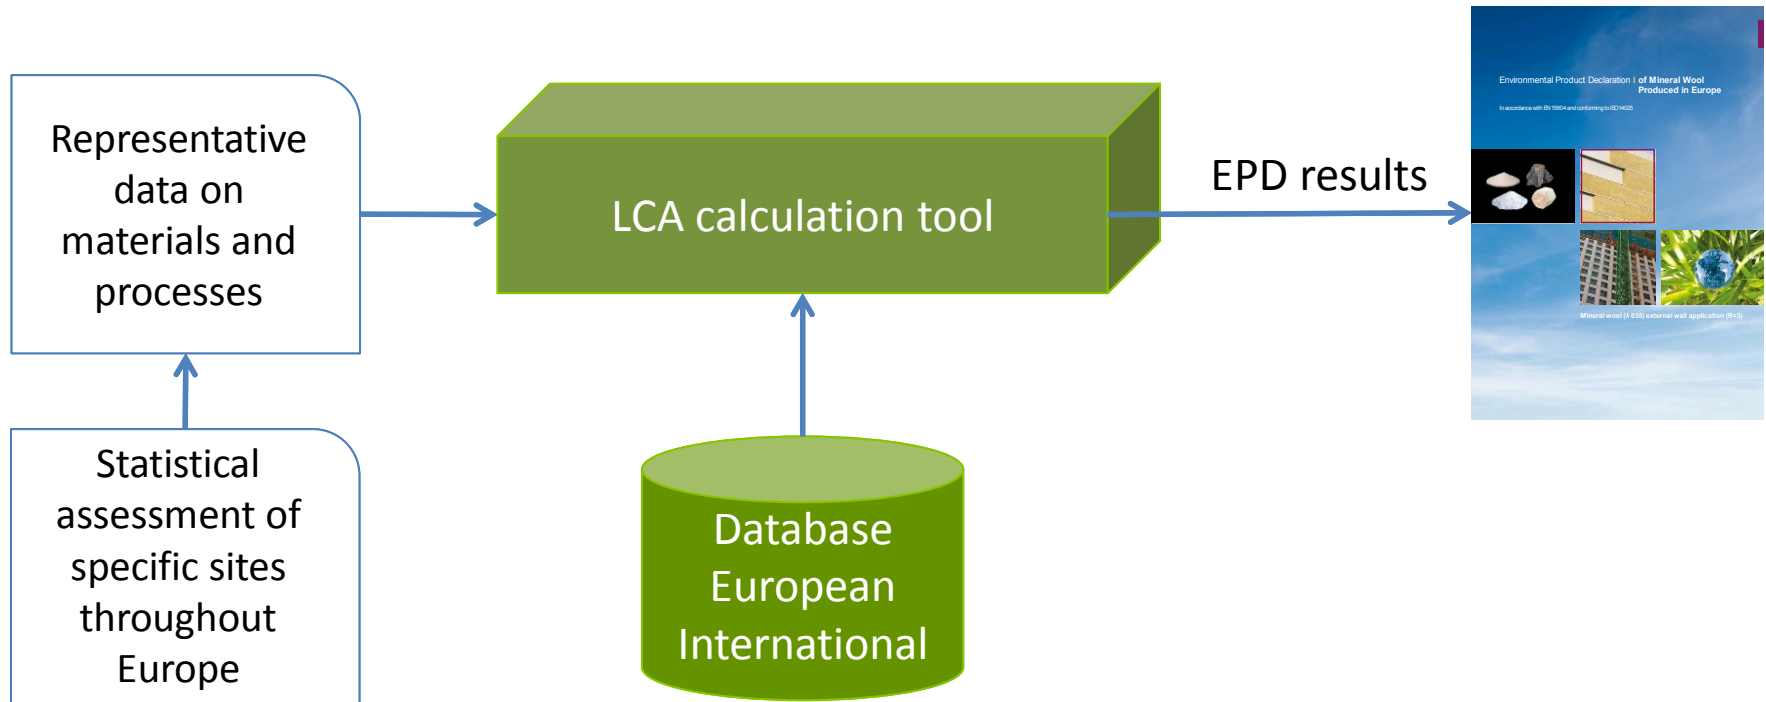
Representative data on materials and processes

LCA calculation tool

EPD results

Environmental Product Declaration | of Mineral Wool Produced in Europe

In accordance with EN 15804 and conforming to ISO14025

Mineral wool (A 036) external wall application (R=3)

Statistical assessment of specific sites throughout Europe

Database European International